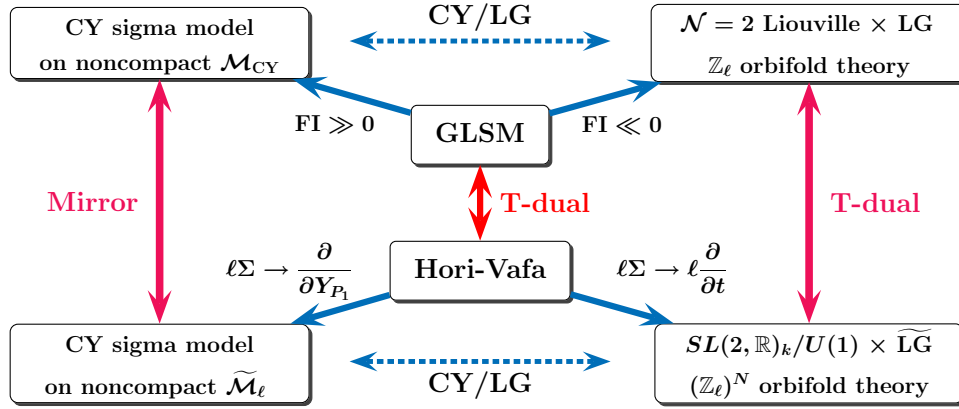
CY sigma model on noncompact $\mathcal{M}_{\text{CY}}$

CY/LG

$\mathcal{N}=2$ Liouville × LG $\mathbb{Z}_\ell$ orbifold theory

FI $\gg 0$

GLSM

FI $\ll 0$

Mirror

T-dual

T-dual

$\ell\Sigma \to \frac{\partial}{\partial Y_{P_1}}$

Hori-Vafa

$\ell\Sigma \to \ell\frac{\partial}{\partial t}$

CY sigma model on noncompact $\widetilde{\mathcal{M}}_\ell$

CY/LG

$SL(2,\mathbb{R})_k/U(1) \times \widetilde{\text{LG}}$ $(\mathbb{Z}_\ell)^N$ orbifold theory